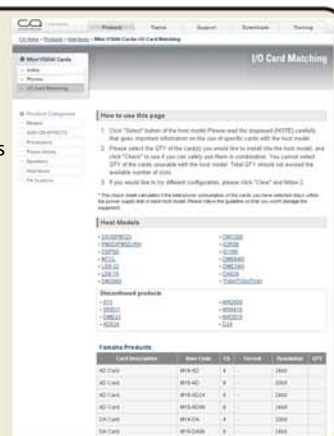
I/O Card Matching

How to use this page

1. Click "Select" button of the host model. Please read the displayed (NOTE) carefully that gives important information on the use of specific cards with the host model.

2. Select the QTY of the card(s) you would like to install into the host model, and click "Check" to see if you can safely use them in combination. You cannot select QTY of the cards unusable with the host model. Total QTY should not exceed the available number of slots.

3. If you would like to try different configuration, please click "Clear" and follow 2.

Host Models

Discontinued products

Yamaha Products

| Card Description | Item Code | Ch | Format | Resolution | QTY |
|---|---|---|---|---|---|
| AD Card | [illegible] | 4 | - | 24bit | |
| AD Card | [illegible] | 4 | - | 24bit | |
| AD Card | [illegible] | 4 | - | 24bit | |
| AD Card | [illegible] | 4 | - | 24bit | |
| DA Card | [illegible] | 4 | - | 24bit | |
| DA Card | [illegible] | 4 | - | 24bit | |